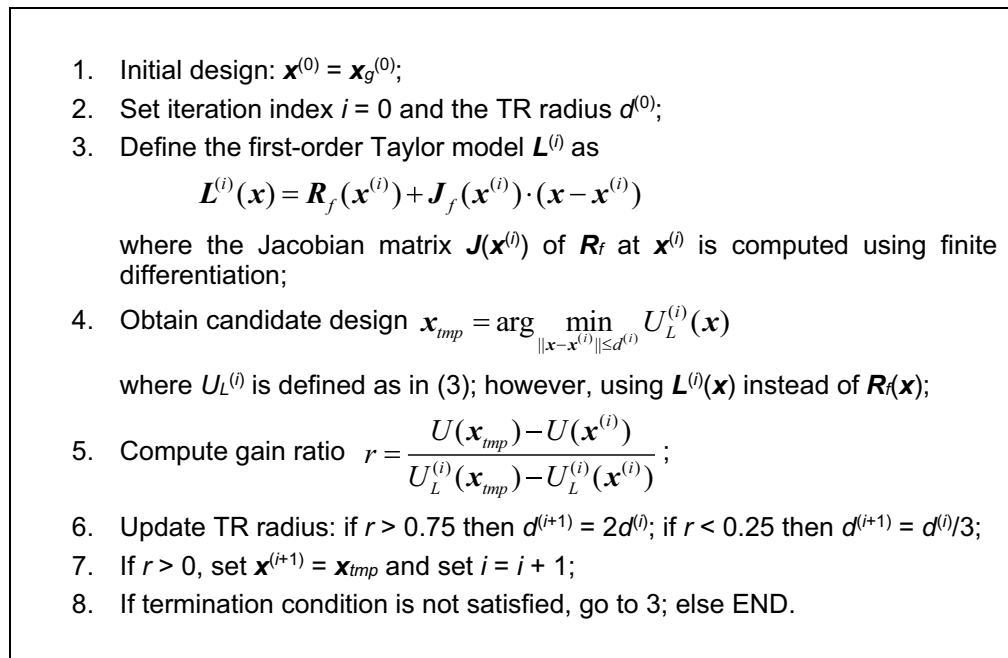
1. Initial design: $\boldsymbol{x}^{(0)} = \boldsymbol{x}_g^{(0)}$;

2. Set iteration index $i = 0$ and the TR radius $d^{(0)}$;

3. Define the first-order Taylor model $\boldsymbol{L}^{(i)}$ as

$\boldsymbol{L}^{(i)}(\boldsymbol{x}) = \boldsymbol{R}_f(\boldsymbol{x}^{(i)}) + \boldsymbol{J}_f(\boldsymbol{x}^{(i)}) \cdot (\boldsymbol{x} - \boldsymbol{x}^{(i)})$

where the Jacobian matrix $\boldsymbol{J}(\boldsymbol{x}^{(i)})$ of $\boldsymbol{R}_f$ at $\boldsymbol{x}^{(i)}$ is computed using finite differentiation;

4. Obtain candidate design $\boldsymbol{x}_{tmp} = \arg \min_{\|\boldsymbol{x}-\boldsymbol{x}^{(i)}\| \le d^{(i)}} U_L^{(i)}(\boldsymbol{x})$

where $U_L^{(i)}$ is defined as in (3); however, using $\boldsymbol{L}^{(i)}(\boldsymbol{x})$ instead of $\boldsymbol{R}_f(\boldsymbol{x})$;

5. Compute gain ratio $r = \frac{U(\boldsymbol{x}_{tmp}) - U(\boldsymbol{x}^{(i)})}{U_L^{(i)}(\boldsymbol{x}_{tmp}) - U_L^{(i)}(\boldsymbol{x}^{(i)})}$;

6. Update TR radius: if $r > 0.75$ then $d^{(i+1)} = 2d^{(i)}$; if $r < 0.25$ then $d^{(i+1)} = d^{(i)}/3$;

7. If $r > 0$, set $\boldsymbol{x}^{(i+1)} = \boldsymbol{x}_{tmp}$ and set $i = i + 1$;

8. If termination condition is not satisfied, go to 3; else END.